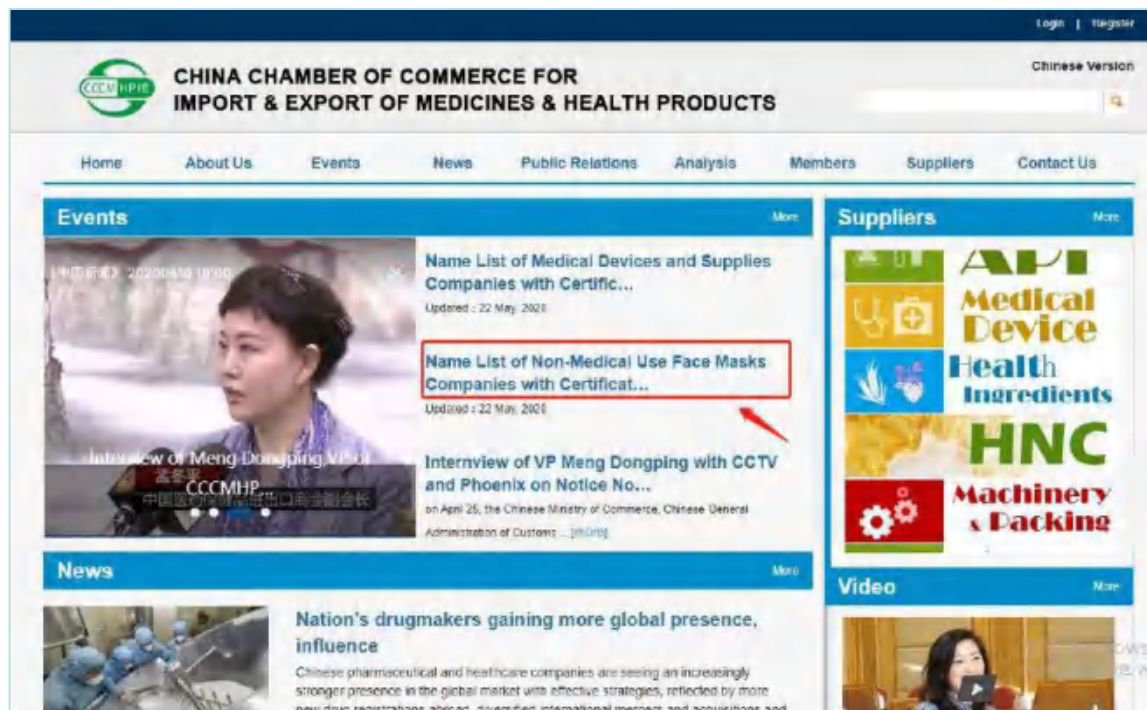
Login | Register

CCCMHPIE

CHINA CHAMBER OF COMMERCE FOR IMPORT & EXPORT OF MEDICINES & HEALTH PRODUCTS

Chinese Version

Home About Us Events News Public Relations Analysis Members Suppliers Contact Us

Events

More

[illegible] 2020/04/10 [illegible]

Interview of Meng Dongping VP of CCCMHP

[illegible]

Name List of Medical Devices and Supplies Companies with Certific...

Updated : 22 May 2020

Name List of Non-Medical Use Face Masks Companies with Certificat...

Updated : 22 May 2020

Internview of VP Meng Dongping with CCTV and Phoenix on Notice No...

on April 25, the Chinese Ministry of Commerce, Chinese General Administration of Customs ... [more]

Suppliers

More

API

Medical Device

Health Ingredients

HNC

Machinery & Packing

News

More

Nation's drugmakers gaining more global presence, influence

Chinese pharmaceutical and healthcare companies are seeing an increasingly stronger presence in the global market with effective strategies, reflected by more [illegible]

Video

More